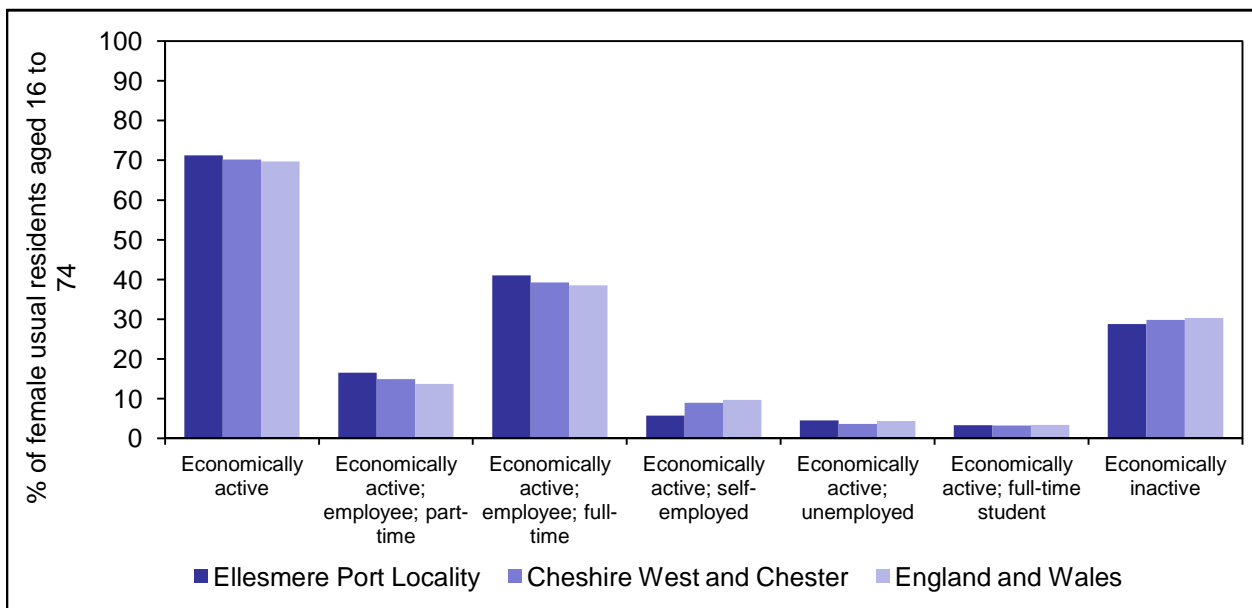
% of female usual residents aged 16 to 74

100
90
80
70
60
50
40
30
20
10
0

Economically active
Economically active; employee; part-time
Economically active; employee; full-time
Economically active; self-employed
Economically active; unemployed
Economically active; full-time student
Economically inactive

Ellesmere Port Locality
Cheshire West and Chester
England and Wales